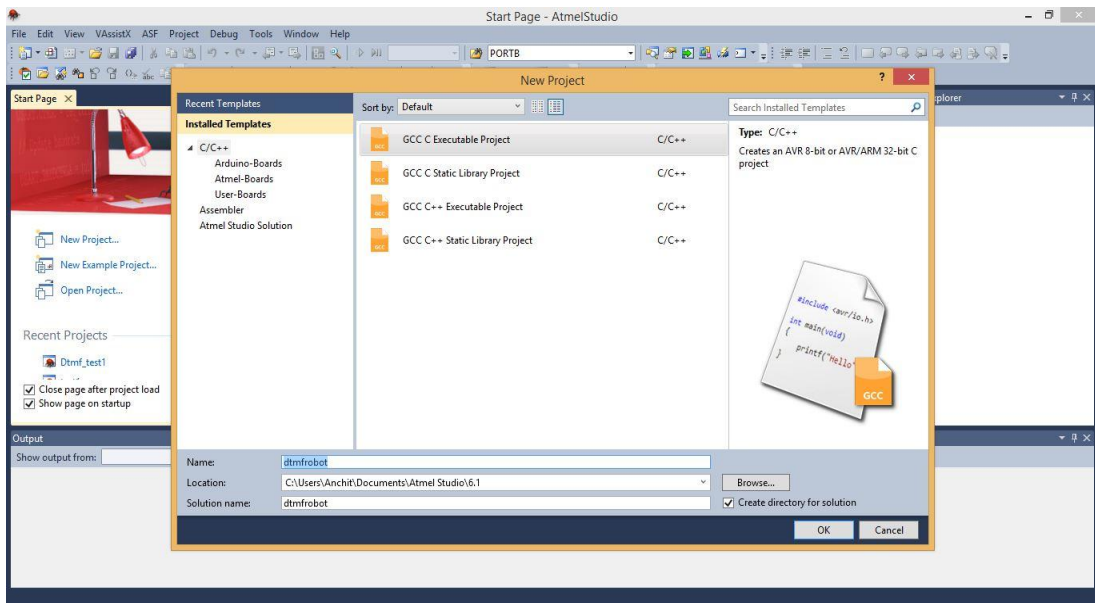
Start Page - AtmelStudio

File Edit View VAssistX ASF Project Debug Tools Window Help

PORTB

Start Page ×

New Project...

New Example Project...

Open Project...

Recent Projects

Dtmf_test1

Close page after project load
Show page on startup

xplorer

Output

Show output from:

New Project

Recent Templates

Installed Templates

C/C++
Arduino-Boards
Atmel-Boards
User-Boards
Assembler
Atmel Studio Solution

Sort by: Default

Search Installed Templates

GCC C Executable Project C/C++

GCC C Static Library Project C/C++

GCC C++ Executable Project C/C++

GCC C++ Static Library Project C/C++

Type: C/C++

Creates an AVR 8-bit or AVR/ARM 32-bit C project

#include <avr/io.h>
int main(void)
{
printf("Hello"
}

GCC

Name: dtmfrobot

Location: C:\Users\Anchit\Documents\Atmel Studio\6.1

Browse...

Solution name: dtmfrobot

Create directory for solution

OK Cancel